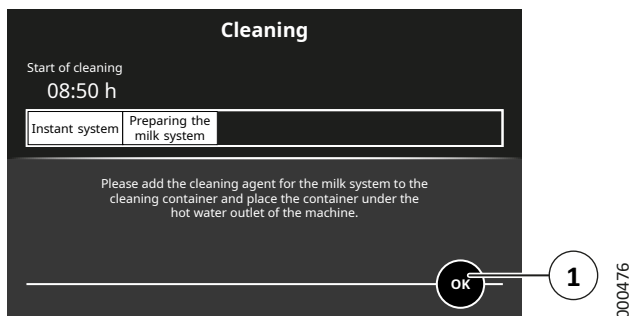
Cleaning

Start of cleaning
08:50 h

| Instant system | Preparing the milk system |  |
|---|---|---|

Please add the cleaning agent for the milk system to the cleaning container and place the container under the hot water outlet of the machine.

OK

1

D00476